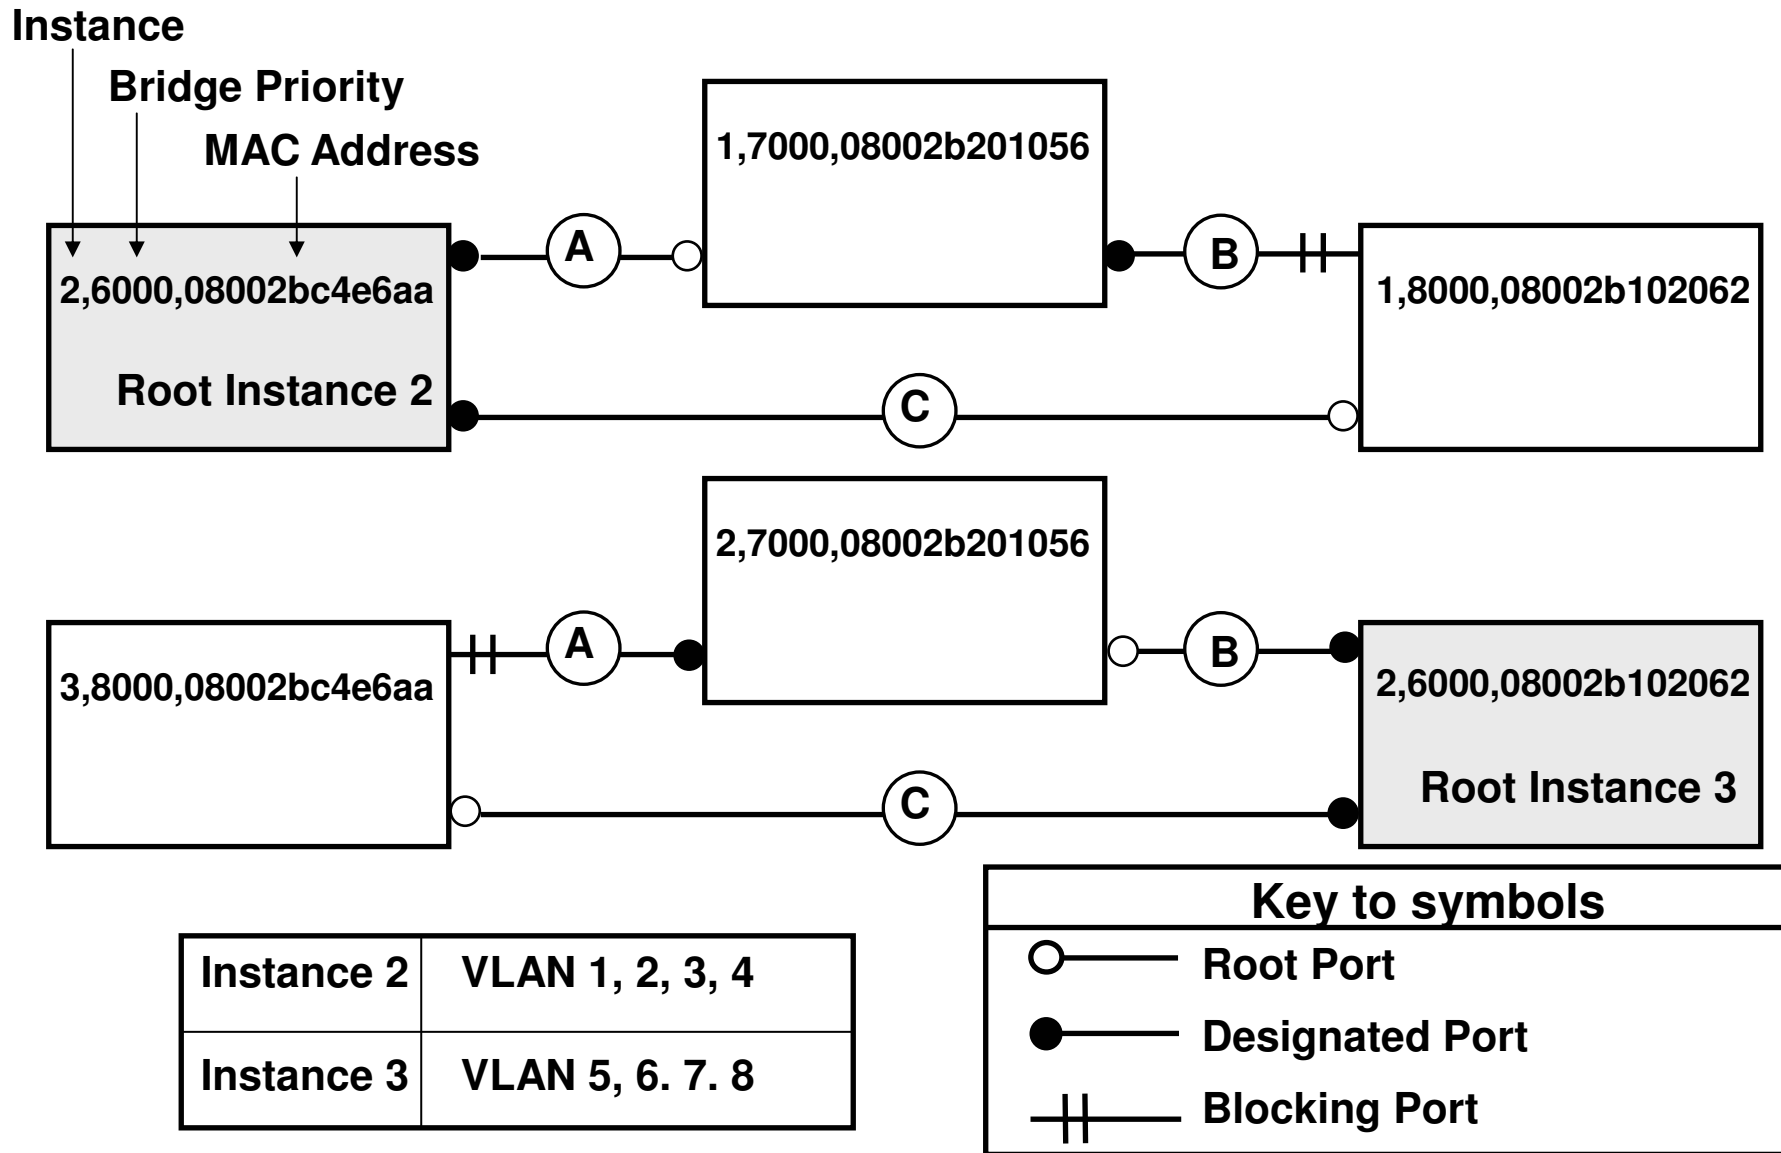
Instance

Bridge Priority

MAC Address

2,6000,08002bc4e6aa

Root Instance 2

A

1,7000,08002b201056

B

1,8000,08002b102062

C

2,7000,08002b201056

3,8000,08002bc4e6aa

A

B

2,6000,08002b102062

Root Instance 3

C

| Instance 2 | VLAN 1, 2, 3, 4 |
|---|---|
| Instance 3 | VLAN 5, 6. 7. 8 |

Key to symbols

Root Port

Designated Port

Blocking Port